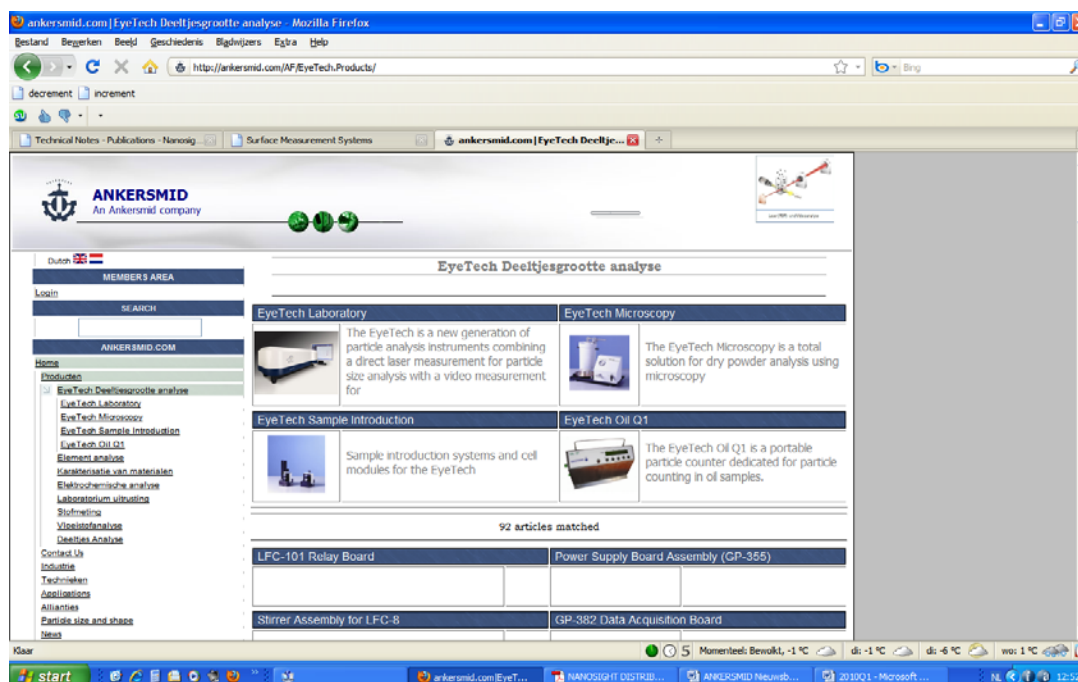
ankersmid.com | EyeTech Deeltjesgrootte analyse - Mozilla Firefox

Bestand Bewerken Beeld Geschiedenis Bladwijzers Extra Help

http://ankersmid.com/AF/EyeTech.Products/

Bing

decrement increment

Technical Notes - Publications - Nanosig... | Surface Measurement Systems | ankersmid.com | EyeTech Deeltje...

ANKERSMID
An Ankersmid company

Dutch

MEMBERS AREA
Login

SEARCH

ANKERSMID.COM
Home
Producten
EyeTech Deeltjesgrootte analyse
EyeTech Laboratory
EyeTech Microscopy
EyeTech Sample Introduction
EyeTech Oil Q1
Element analyse
Karakterisatie van materialen
Elektrochemische analyse
Laboratorium uitrusting
Stofmeting
Vloeistofanalyse
Deeltjes Analyse
Contact Us
Industrie
Technieken
Applications
Allianties
Particle size and shape
News

EyeTech Deeltjesgrootte analyse

EyeTech Laboratory
The EyeTech is a new generation of particle analysis instruments combining a direct laser measurement for particle size analysis with a video measurement for

EyeTech Microscopy
The EyeTech Microscopy is a total solution for dry powder analysis using microscopy

EyeTech Sample Introduction
Sample introduction systems and cell modules for the EyeTech

EyeTech Oil Q1
The EyeTech Oil Q1 is a portable particle counter dedicated for particle counting in oil samples.

92 articles matched

LFC-101 Relay Board
Power Supply Board Assembly (GP-355)
Stirrer Assembly for LFC-8
GP-382 Data Acquisition Board

Klaar
5 Momenteel: Bewolkt, -1 °C di: -1 °C di: -6 °C wo: 1 °C

start
ankersmid.com|EyeT... NANOSIGHT DISTRIB... ANKERSMID Nieuwsb... 2010Q1 - Microsoft ... NL 12:5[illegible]